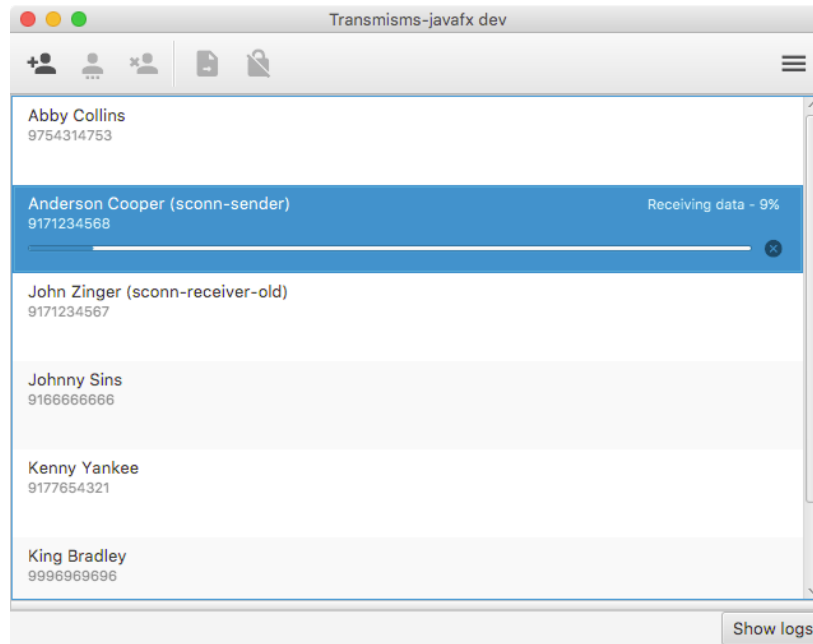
Transmisms-javafx dev

Abby Collins
9754314753

Anderson Cooper (sconn-sender)
9171234568
Receiving data - 9%

John Zinger (sconn-receiver-old)
9171234567

Johnny Sins
9166666666

Kenny Yankee
9177654321

King Bradley
9996969696

Show logs